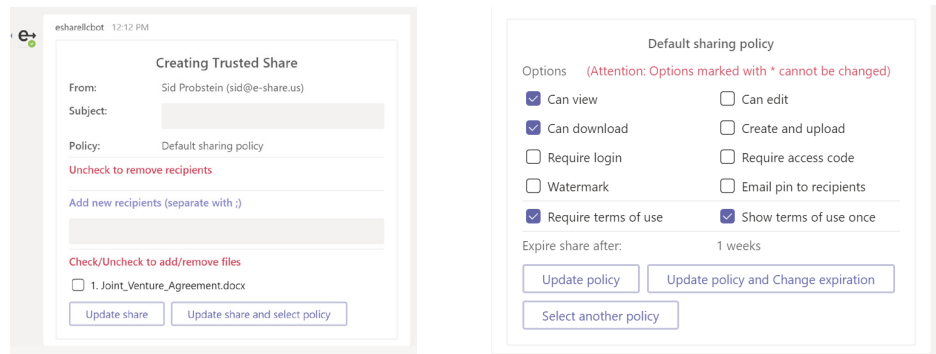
e

esharellcbot 12:12 PM

Creating Trusted Share

From: Sid Probstein (sid@e-share.us)

Subject:

Policy: Default sharing policy

Uncheck to remove recipients

Add new recipients (separate with ;)

Check/Uncheck to add/remove files

1. Joint_Venture_Agreement.docx

Update share

Update share and select policy

Default sharing policy

Options (Attention: Options marked with * cannot be changed)

Can view

Can edit

Can download

Create and upload

Require login

Require access code

Watermark

Email pin to recipients

Require terms of use

Show terms of use once

Expire share after: 1 weeks

Update policy

Update policy and Change expiration

Select another policy